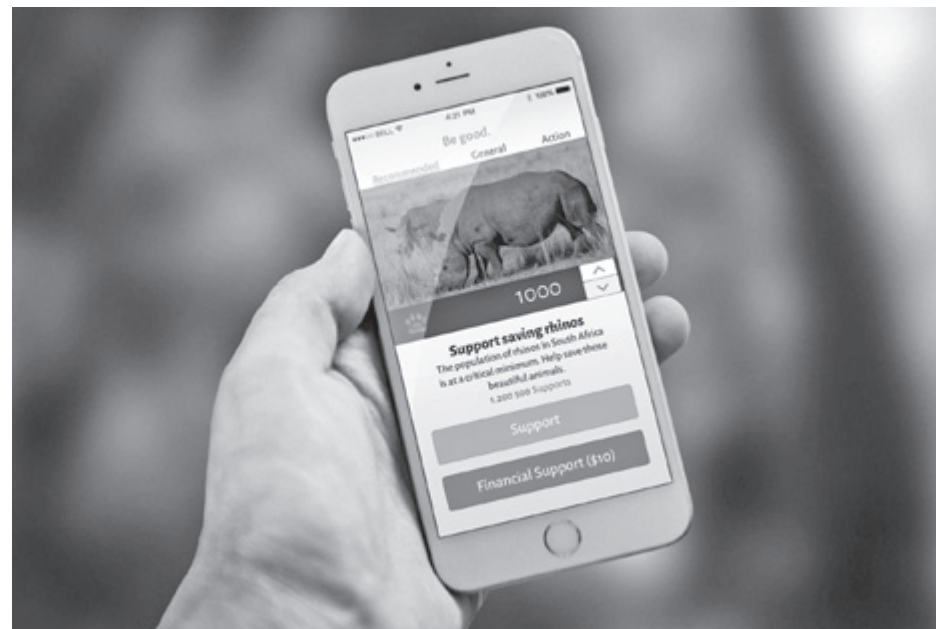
BELL 4:21 PM 100%

Be good.

Recommended General Action

1000

Support saving rhinos

The population of rhinos in South Africa is at a critical minimum. Help save these beautiful animals.

1,200 500 Supports

Support

Financial Support ($10)